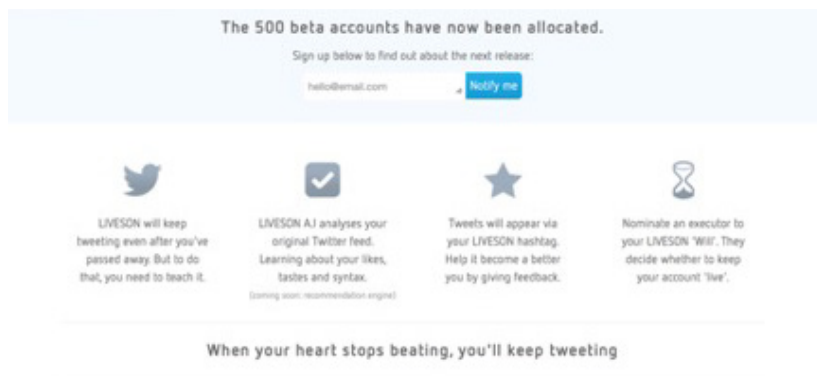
The 500 beta accounts have now been allocated.

Sign up below to find out about the next release:

hello@email.com

Notify me

LIVESON will keep tweeting even after you've passed away. But to do that, you need to teach it.

LIVESON A.I analyses your original Twitter feed. Learning about your likes, tastes and syntax.

(coming soon: recommendation engine)

Tweets will appear via your LIVESON hashtag. Help it become a better you by giving feedback.

Nominate an executor to your LIVESON 'Will'. They decide whether to keep your account 'live'.

When your heart stops beating, you'll keep tweeting